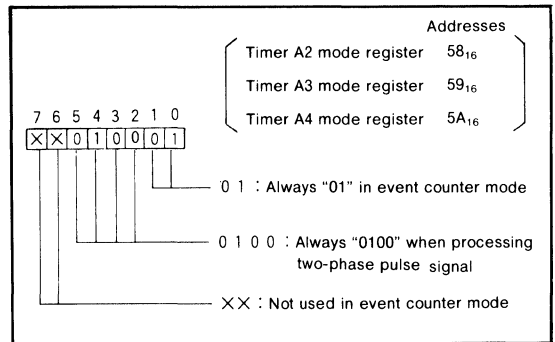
Addresses

Timer A2 mode register $58_{16}$

Timer A3 mode register $59_{16}$

Timer A4 mode register $5A_{16}$

| 7 | 6 | 5 | 4 | 3 | 2 | 1 | 0 |
|---|---|---|---|---|---|---|---|
| × | × | 0 | 1 | 0 | 0 | 0 | 1 |

0 1 : Always "01" in event counter mode

0 1 0 0 : Always "0100" when processing two-phase pulse signal

×× : Not used in event counter mode